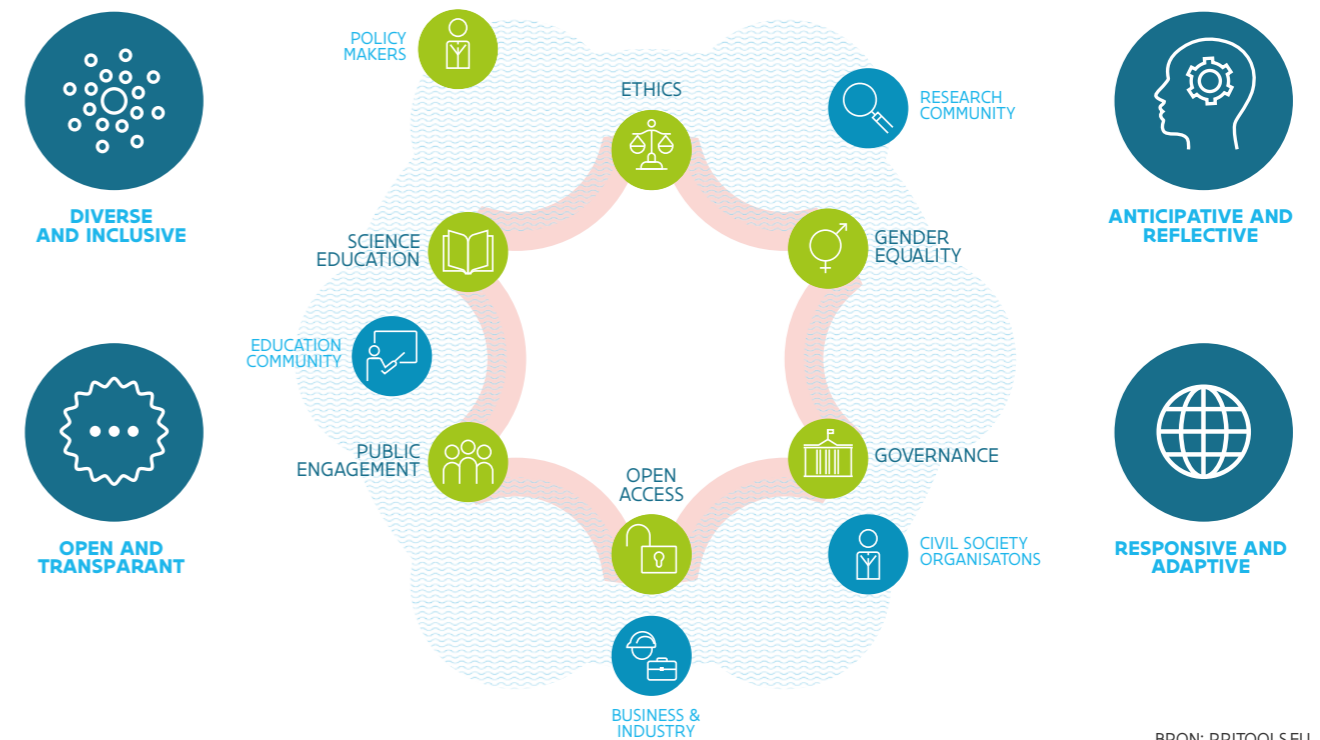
DIVERSE AND INCLUSIVE

OPEN AND TRANSPARANT

POLICY MAKERS

ETHICS

RESEARCH COMMUNITY

SCIENCE EDUCATION

GENDER EQUALITY

EDUCATION COMMUNITY

PUBLIC ENGAGEMENT

GOVERNANCE

OPEN ACCESS

CIVIL SOCIETY ORGANISATONS

BUSINESS & INDUSTRY

ANTICIPATIVE AND REFLECTIVE

RESPONSIVE AND ADAPTIVE

BRON: RRITOOLS.EU